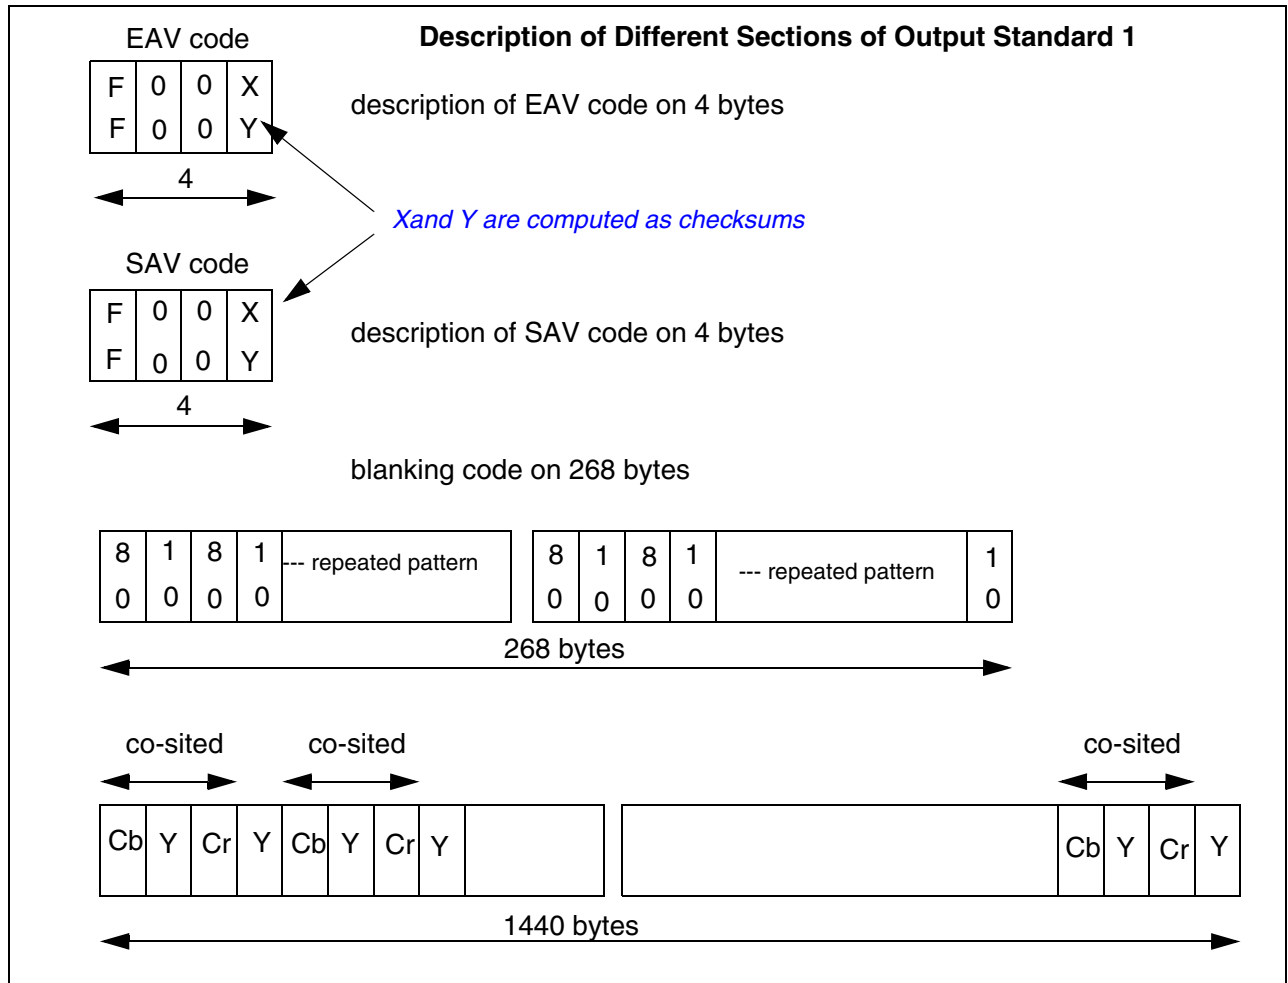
EAV code

Description of Different Sections of Output Standard 1

| F | 0 | 0 | X |
|---|---|---|---|
| F | 0 | 0 | Y |

4

description of EAV code on 4 bytes

Xand Y are computed as checksums

SAV code

| F | 0 | 0 | X |
|---|---|---|---|
| F | 0 | 0 | Y |

4

description of SAV code on 4 bytes

blanking code on 268 bytes

| 8 | 1 | 8 | 1 | --- repeated pattern |
|---|---|---|---|---|
| 0 | 0 | 0 | 0 | |

| 8 | 1 | 8 | 1 | --- repeated pattern | 1 |
|---|---|---|---|---|---|
| 0 | 0 | 0 | 0 | | 0 |

268 bytes

co-sited

co-sited

co-sited

| Cb | Y | Cr | Y | Cb | Y | Cr | Y | |
|---|---|---|---|---|---|---|---|---|

| | Cb | Y | Cr | Y |
|---|---|---|---|---|

1440 bytes